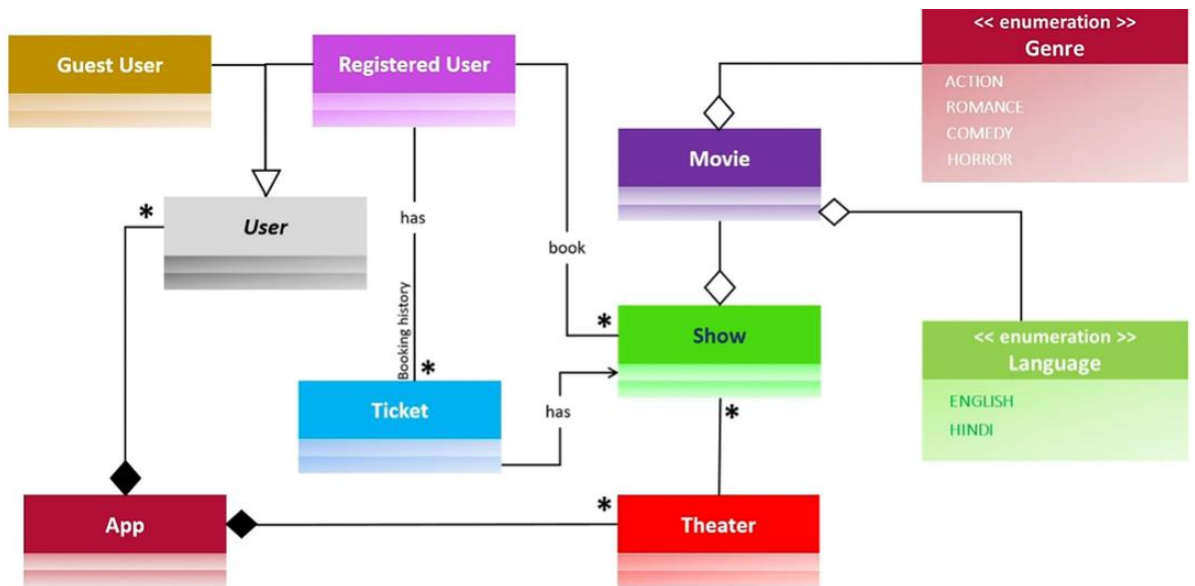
Guest User

Registered User

<< enumeration >>
Genre
ACTION
ROMANCE
COMEDY
HORROR

Movie

*
User

has

book

Booking history

*

*
Show

<< enumeration >>
Language
ENGLISH
HINDI

Ticket

has

*

App

*
Theater